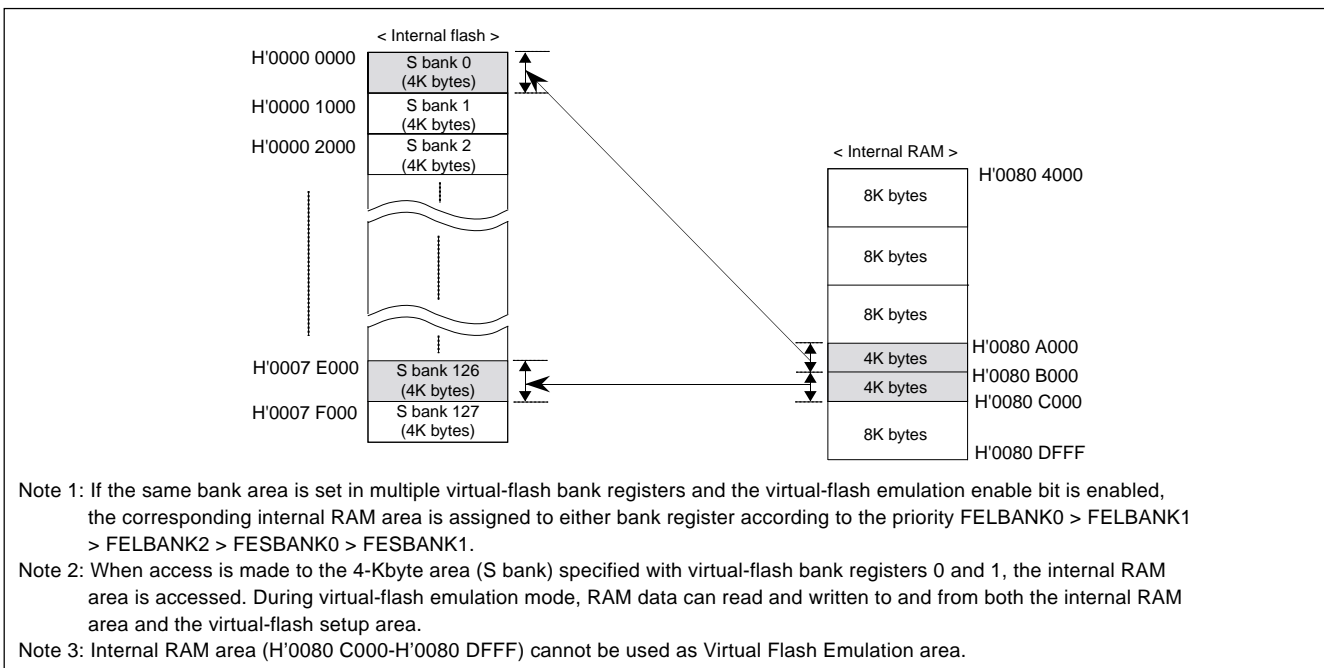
< Internal flash >

H'0000 0000
S bank 0
(4K bytes)

H'0000 1000
S bank 1
(4K bytes)

H'0000 2000
S bank 2
(4K bytes)

H'0007 E000
S bank 126
(4K bytes)

H'0007 F000
S bank 127
(4K bytes)

< Internal RAM >

H'0080 4000
8K bytes
8K bytes
8K bytes
4K bytes
H'0080 A000
4K bytes
H'0080 B000
H'0080 C000
8K bytes
H'0080 DFFF

Note 1: If the same bank area is set in multiple virtual-flash bank registers and the virtual-flash emulation enable bit is enabled, the corresponding internal RAM area is assigned to either bank register according to the priority FELBANK0 > FELBANK1 > FELBANK2 > FESBANK0 > FESBANK1.

Note 2: When access is made to the 4-Kbyte area (S bank) specified with virtual-flash bank registers 0 and 1, the internal RAM area is accessed. During virtual-flash emulation mode, RAM data can read and written to and from both the internal RAM area and the virtual-flash setup area.

Note 3: Internal RAM area (H'0080 C000-H'0080 DFFF) cannot be used as Virtual Flash Emulation area.